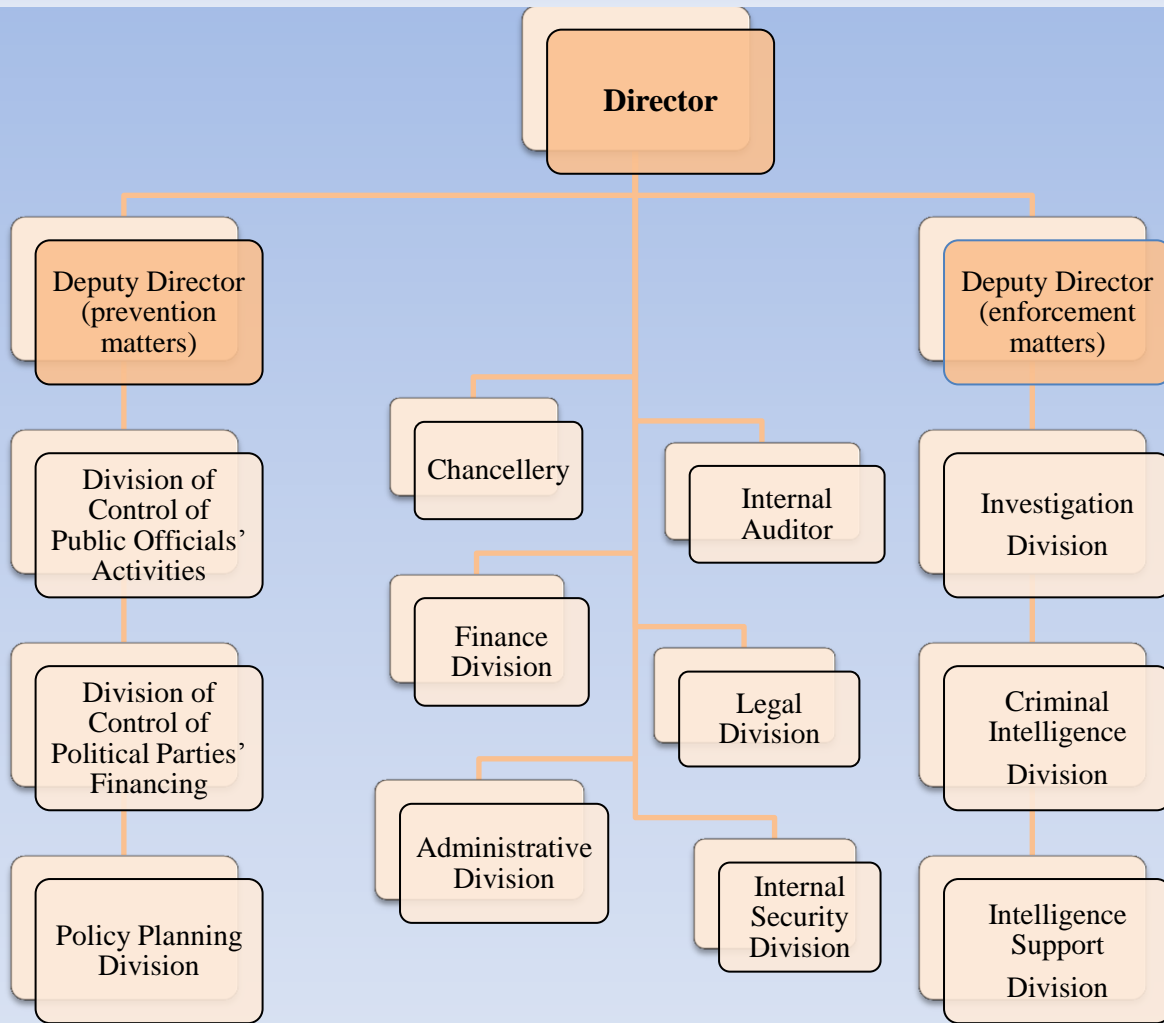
Director

Deputy Director (prevention matters)

Division of Control of Public Officials' Activities

Division of Control of Political Parties' Financing

Policy Planning Division

Chancellery

Internal Auditor

Finance Division

Legal Division

Administrative Division

Internal Security Division

Deputy Director (enforcement matters)

Investigation Division

Criminal Intelligence Division

Intelligence Support Division